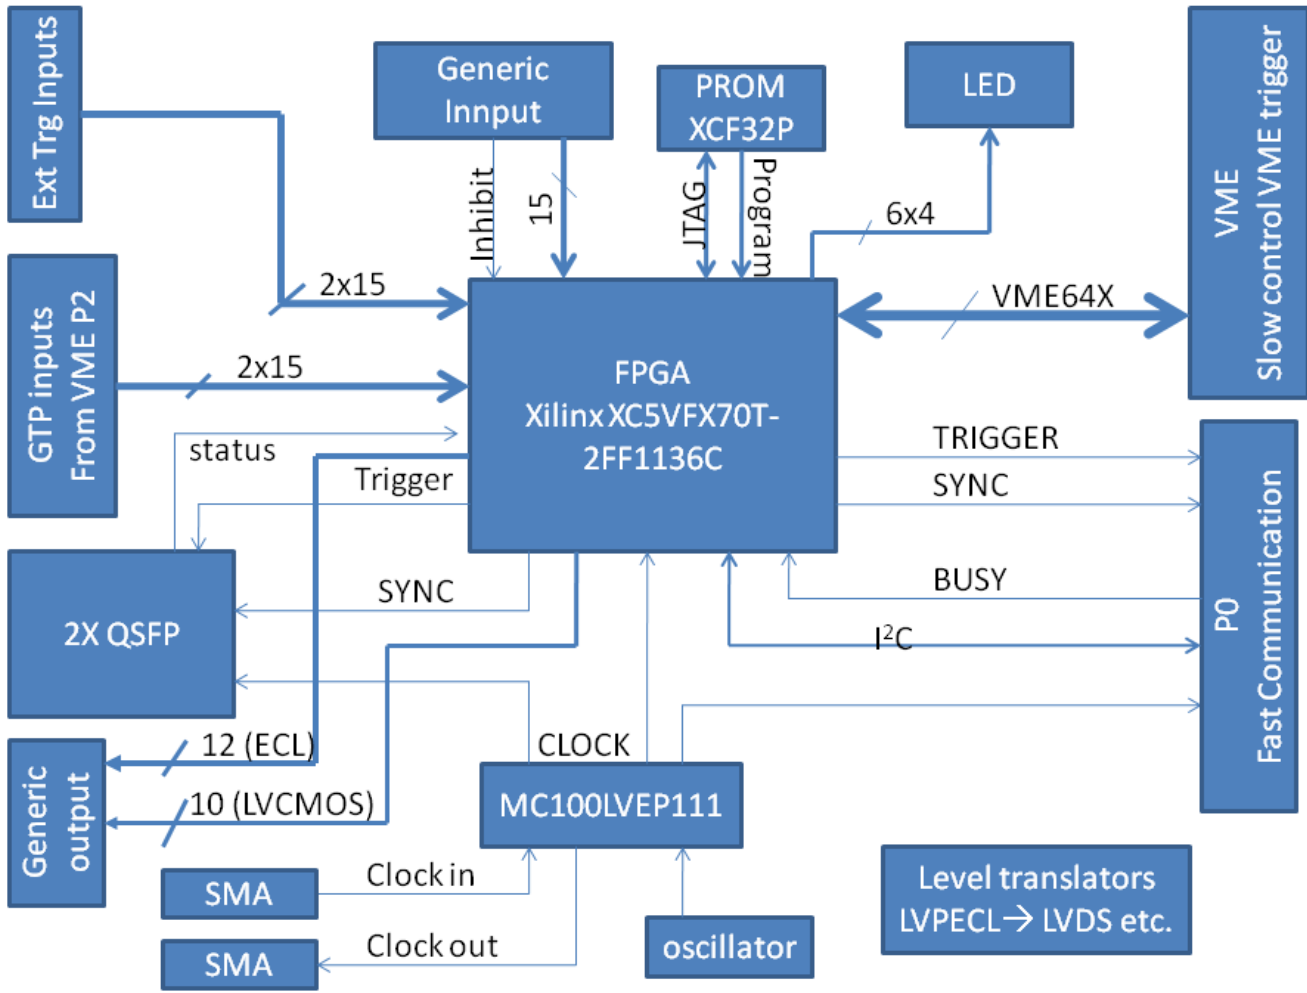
Ext Trg Inputs

Generic Innput

PROM XCF32P

LED

VME Slow control VME trigger

Inhibit

15

JTAG

Program

6x4

2x15

GTP inputs From VME P2

2x15

FPGA Xilinx XC5VFX70T-2FF1136C

VME64X

status

Trigger

TRIGGER

SYNC

2X QSFP

SYNC

BUSY

$I^2C$

P0 Fast Communication

12 (ECL)

CLOCK

Generic output

10 (LVCMOS)

MC100LVEP111

SMA

Clock in

Level translators LVPECL→ LVDS etc.

SMA

Clock out

oscillator